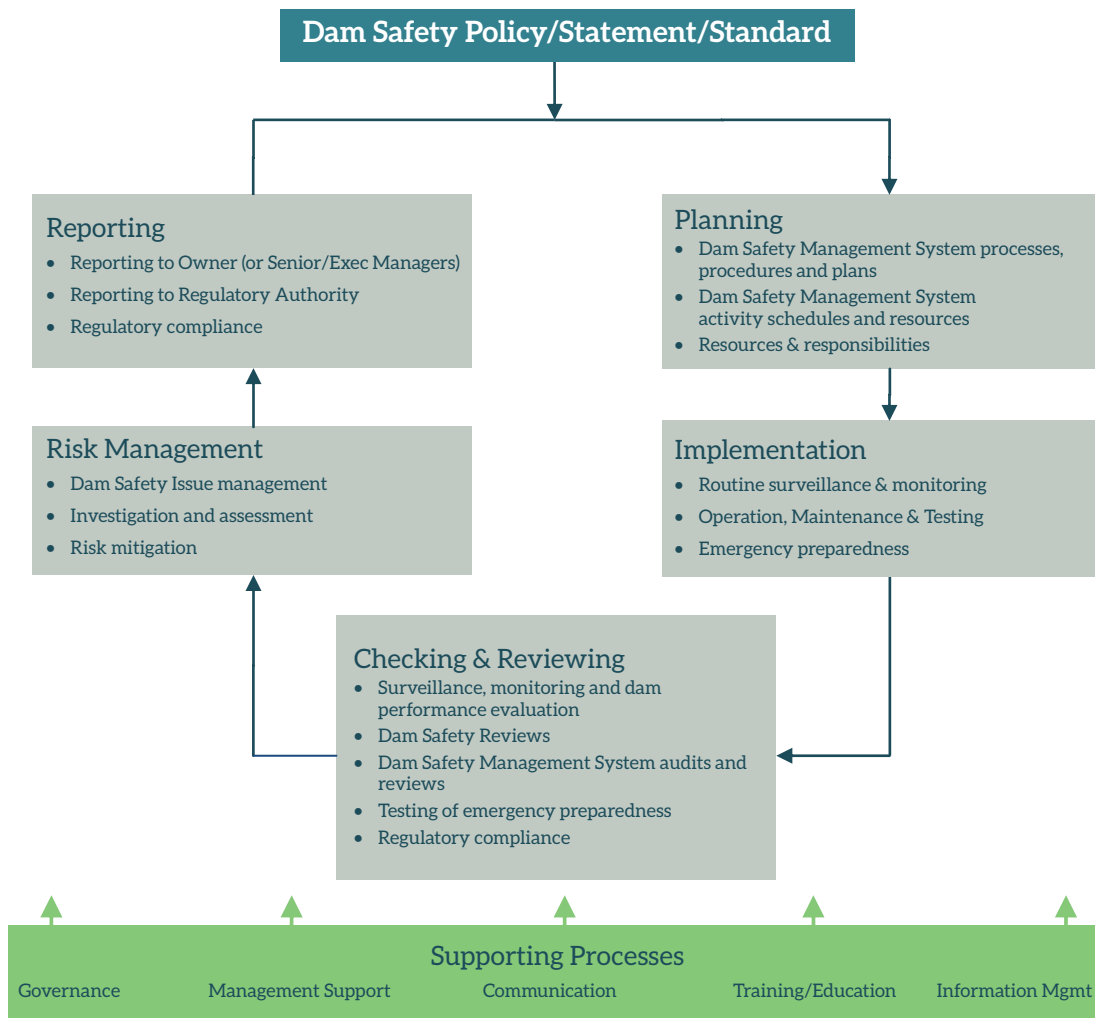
Dam Safety Policy/Statement/Standard

Reporting
- Reporting to Owner (or Senior/Exec Managers)
- Reporting to Regulatory Authority
- Regulatory compliance

Planning
- Dam Safety Management System processes, procedures and plans
- Dam Safety Management System activity schedules and resources
- Resources & responsibilities

Risk Management
- Dam Safety Issue management
- Investigation and assessment
- Risk mitigation

Implementation
- Routine surveillance & monitoring
- Operation, Maintenance & Testing
- Emergency preparedness

Checking & Reviewing
- Surveillance, monitoring and dam performance evaluation
- Dam Safety Reviews
- Dam Safety Management System audits and reviews
- Testing of emergency preparedness
- Regulatory compliance

Supporting Processes
Governance
Management Support
Communication
Training/Education
Information Mgmt